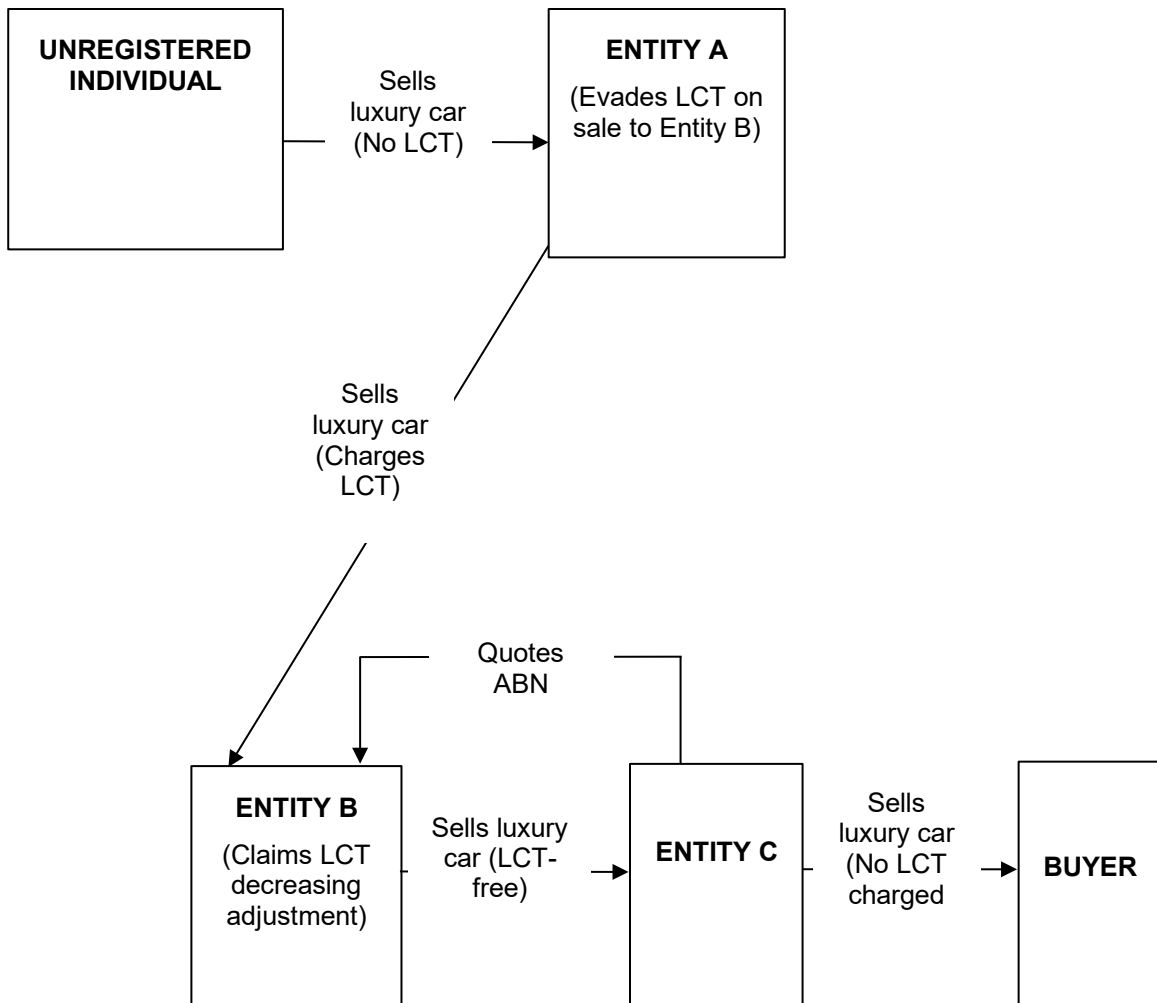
UNREGISTERED INDIVIDUAL

Sells luxury car (No LCT)

ENTITY A

(Evades LCT on sale to Entity B)

Sells luxury car (Charges LCT)

Quotes ABN

ENTITY B

(Claims LCT decreasing adjustment)

Sells luxury car (LCT-free)

ENTITY C

Sells luxury car (No LCT charged

BUYER